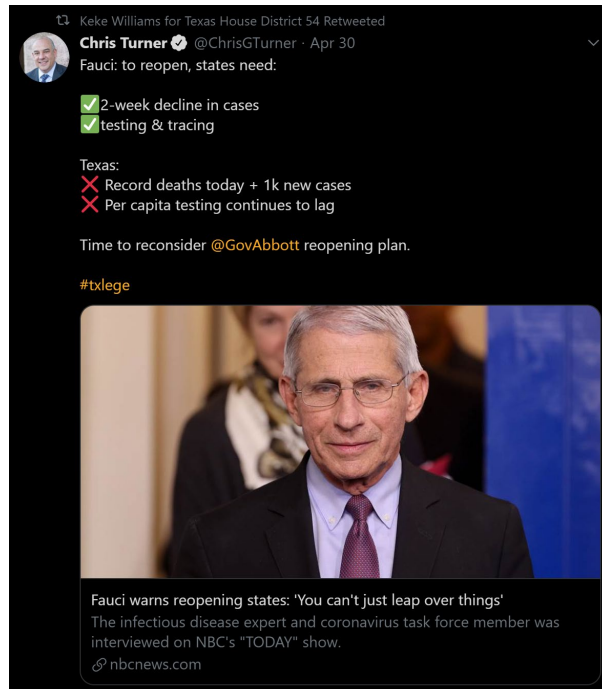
Keke Williams for Texas House District 54 Retweeted

Chris Turner @ChrisGTurner · Apr 30

Fauci: to reopen, states need:

✅2-week decline in cases
✅testing & tracing

Texas:
❌ Record deaths today + 1k new cases
❌ Per capita testing continues to lag

Time to reconsider @GovAbbott reopening plan.

#txlege

Fauci warns reopening states: 'You can't just leap over things'

The infectious disease expert and coronavirus task force member was interviewed on NBC's "TODAY" show.

nbcnews.com